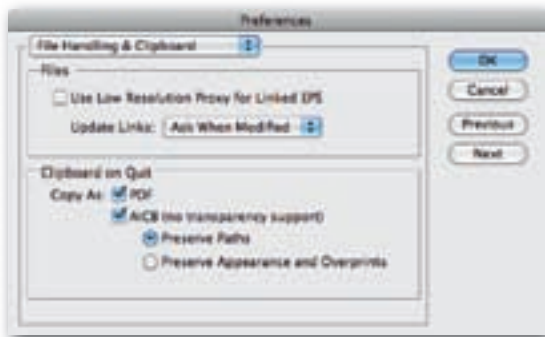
Preferences

File Handling & Clipboard

Files

Use Low Resolution Proxy for Linked EPS

Update Links: Ask When Modified

Clipboard on Quit

Copy As: PDF

AICB (no transparency support)

Preserve Paths

Preserve Appearance and Overprints

OK

Cancel

Previous

Next